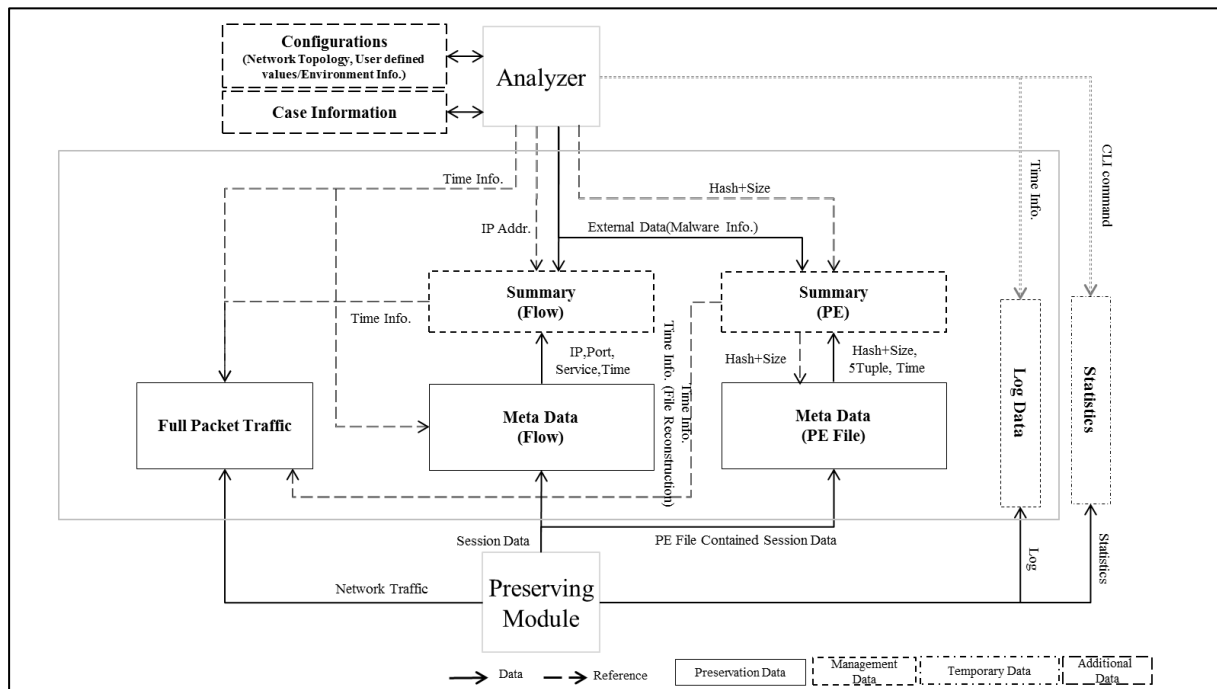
Configurations
(Network Topology, User defined values/Environment Info.)

Case Information

Analyzer

Time Info.

CLI command

Time Info.

Hash+Size

IP Addr.

External Data(Malware Info.)

Summary
(Flow)

Summary
(PE)

Time Info.

Time Info.

Time Info. (File Reconstruction)

IP,Port, Service,Time

Hash+Size

Hash+Size, 5Tuple, Time

Log Data

Statistics

Full Packet Traffic

Meta Data
(Flow)

Meta Data
(PE File)

Session Data

PE File Contained Session Data

Log

Statistics

Network Traffic

Preserving Module

Data

Reference

Preservation Data

Management Data

Temporary Data

Additional Data